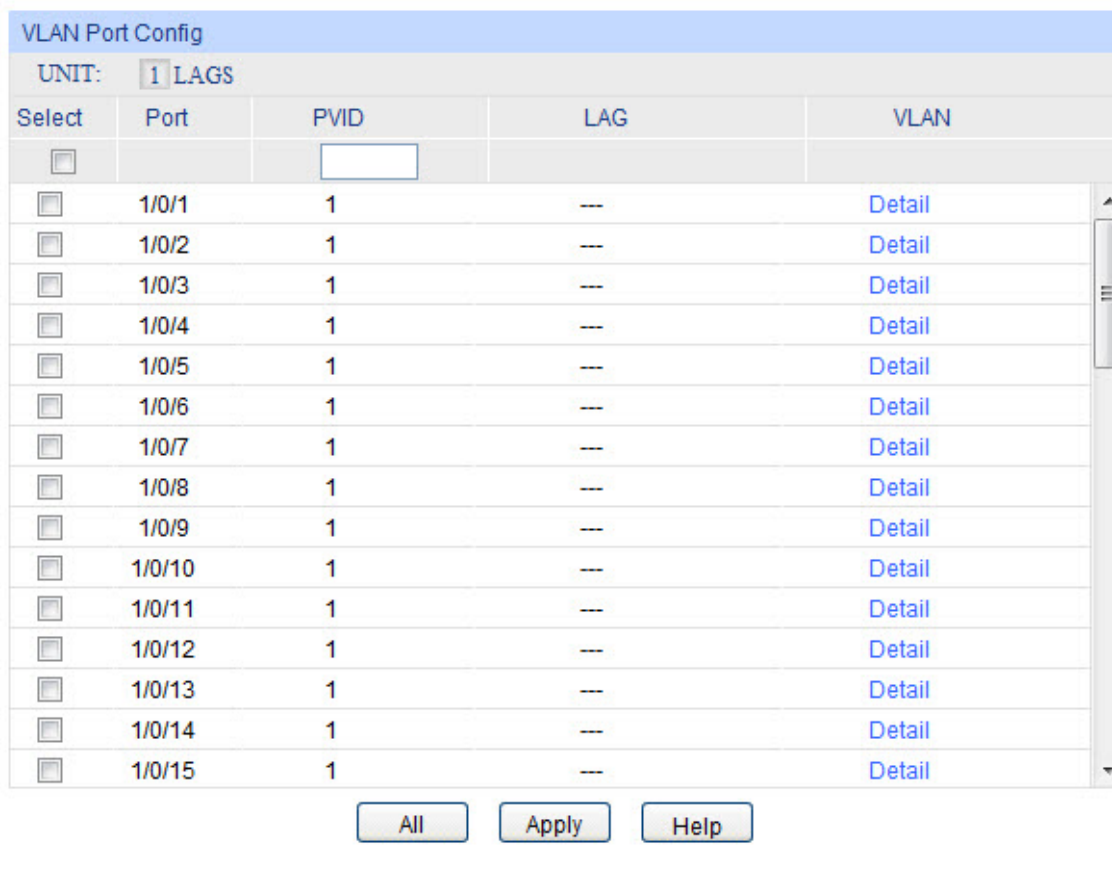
VLAN Port Config

UNIT: 1 LAGS

| Select | Port | PVID | LAG | VLAN |
|---|---|---|---|---|
| | | | | |
| | 1/0/1 | 1 | --- | Detail |
| | 1/0/2 | 1 | --- | Detail |
| | 1/0/3 | 1 | --- | Detail |
| | 1/0/4 | 1 | --- | Detail |
| | 1/0/5 | 1 | --- | Detail |
| | 1/0/6 | 1 | --- | Detail |
| | 1/0/7 | 1 | --- | Detail |
| | 1/0/8 | 1 | --- | Detail |
| | 1/0/9 | 1 | --- | Detail |
| | 1/0/10 | 1 | --- | Detail |
| | 1/0/11 | 1 | --- | Detail |
| | 1/0/12 | 1 | --- | Detail |
| | 1/0/13 | 1 | --- | Detail |
| | 1/0/14 | 1 | --- | Detail |
| | 1/0/15 | 1 | --- | Detail |

All Apply Help